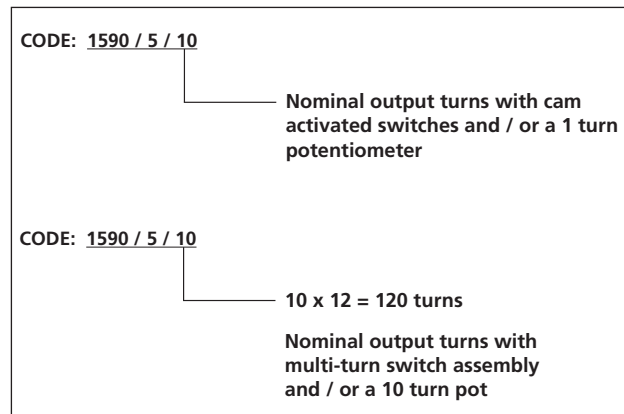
CODE: 1590 / 5 / 10

Nominal output turns with cam activated switches and / or a 1 turn potentiometer

CODE: 1590 / 5 / 10

10 x 12 = 120 turns

Nominal output turns with multi-turn switch assembly and / or a 10 turn pot